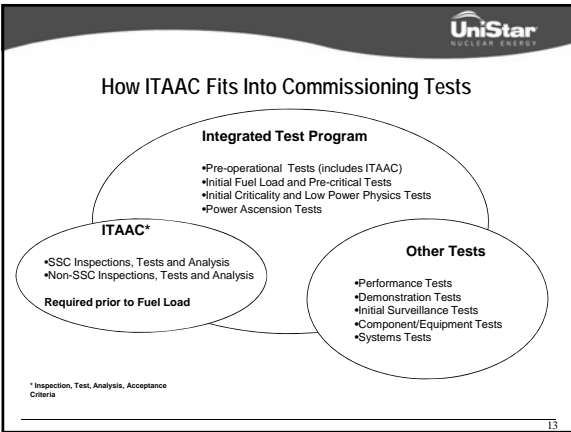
UniStar
NUCLEAR ENERGY

How ITAAC Fits Into Commissioning Tests

Integrated Test Program

•Pre-operational Tests (includes ITAAC)
•Initial Fuel Load and Pre-critical Tests
•Initial Criticality and Low Power Physics Tests
•Power Ascension Tests

ITAAC*

•SSC Inspections, Tests and Analysis
•Non-SSC Inspections, Tests and Analysis

Required prior to Fuel Load

Other Tests

•Performance Tests
•Demonstration Tests
•Initial Surveillance Tests
•Component/Equipment Tests
•Systems Tests

* Inspection, Test, Analysis, Acceptance Criteria

13